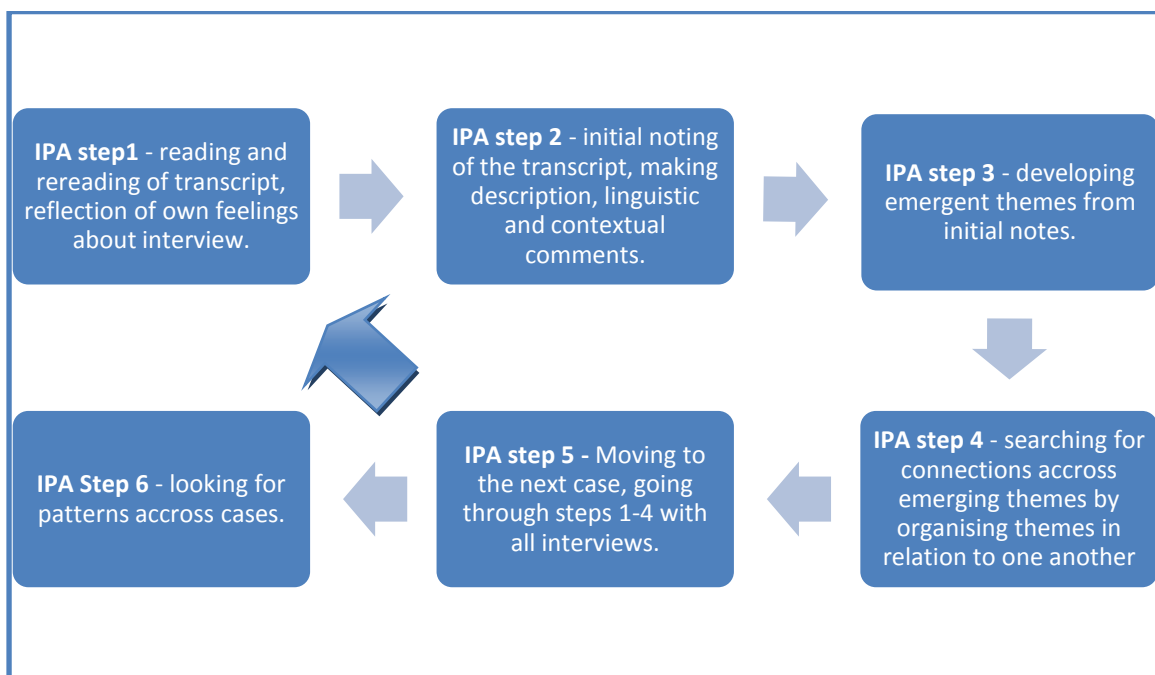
IPA step1 - reading and rereading of transcript, reflection of own feelings about interview.

IPA step 2 - initial noting of the transcript, making description, linguistic and contextual comments.

IPA step 3 - developing emergent themes from initial notes.

IPA step 4 - searching for connections accross emerging themes by organising themes in relation to one another

IPA step 5 - Moving to the next case, going through steps 1-4 with all interviews.

IPA Step 6 - looking for patterns accross cases.